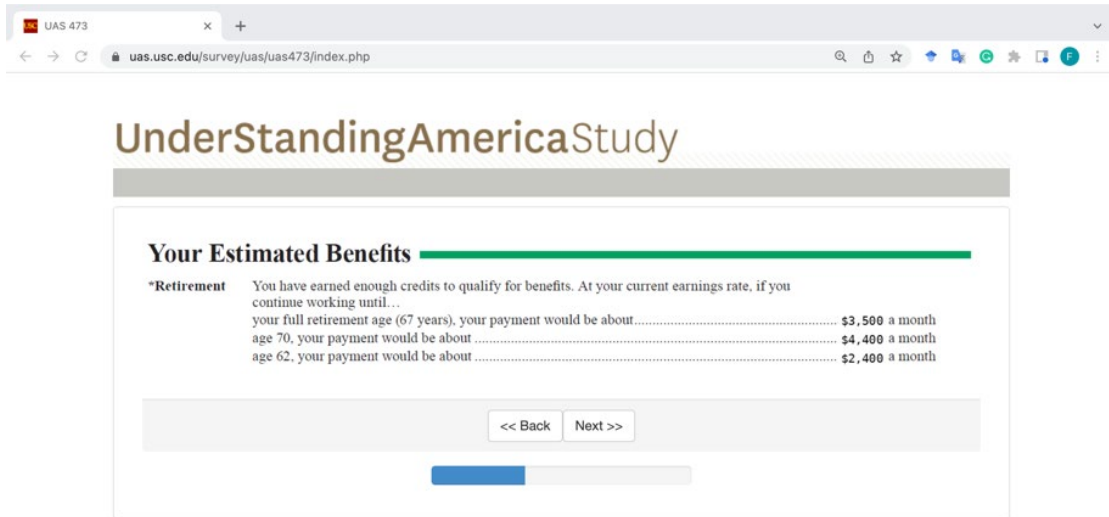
USC UAS 473 × +

uas.usc.edu/survey/uas/uas473/index.php

F

UnderStandingAmericaStudy

Your Estimated Benefits

*Retirement You have earned enough credits to qualify for benefits. At your current earnings rate, if you continue working until…
your full retirement age (67 years), your payment would be about........................................................ $3,500 a month
age 70, your payment would be about .................................................................................................... $4,400 a month
age 62, your payment would be about .................................................................................................... $2,400 a month

<< Back Next >>